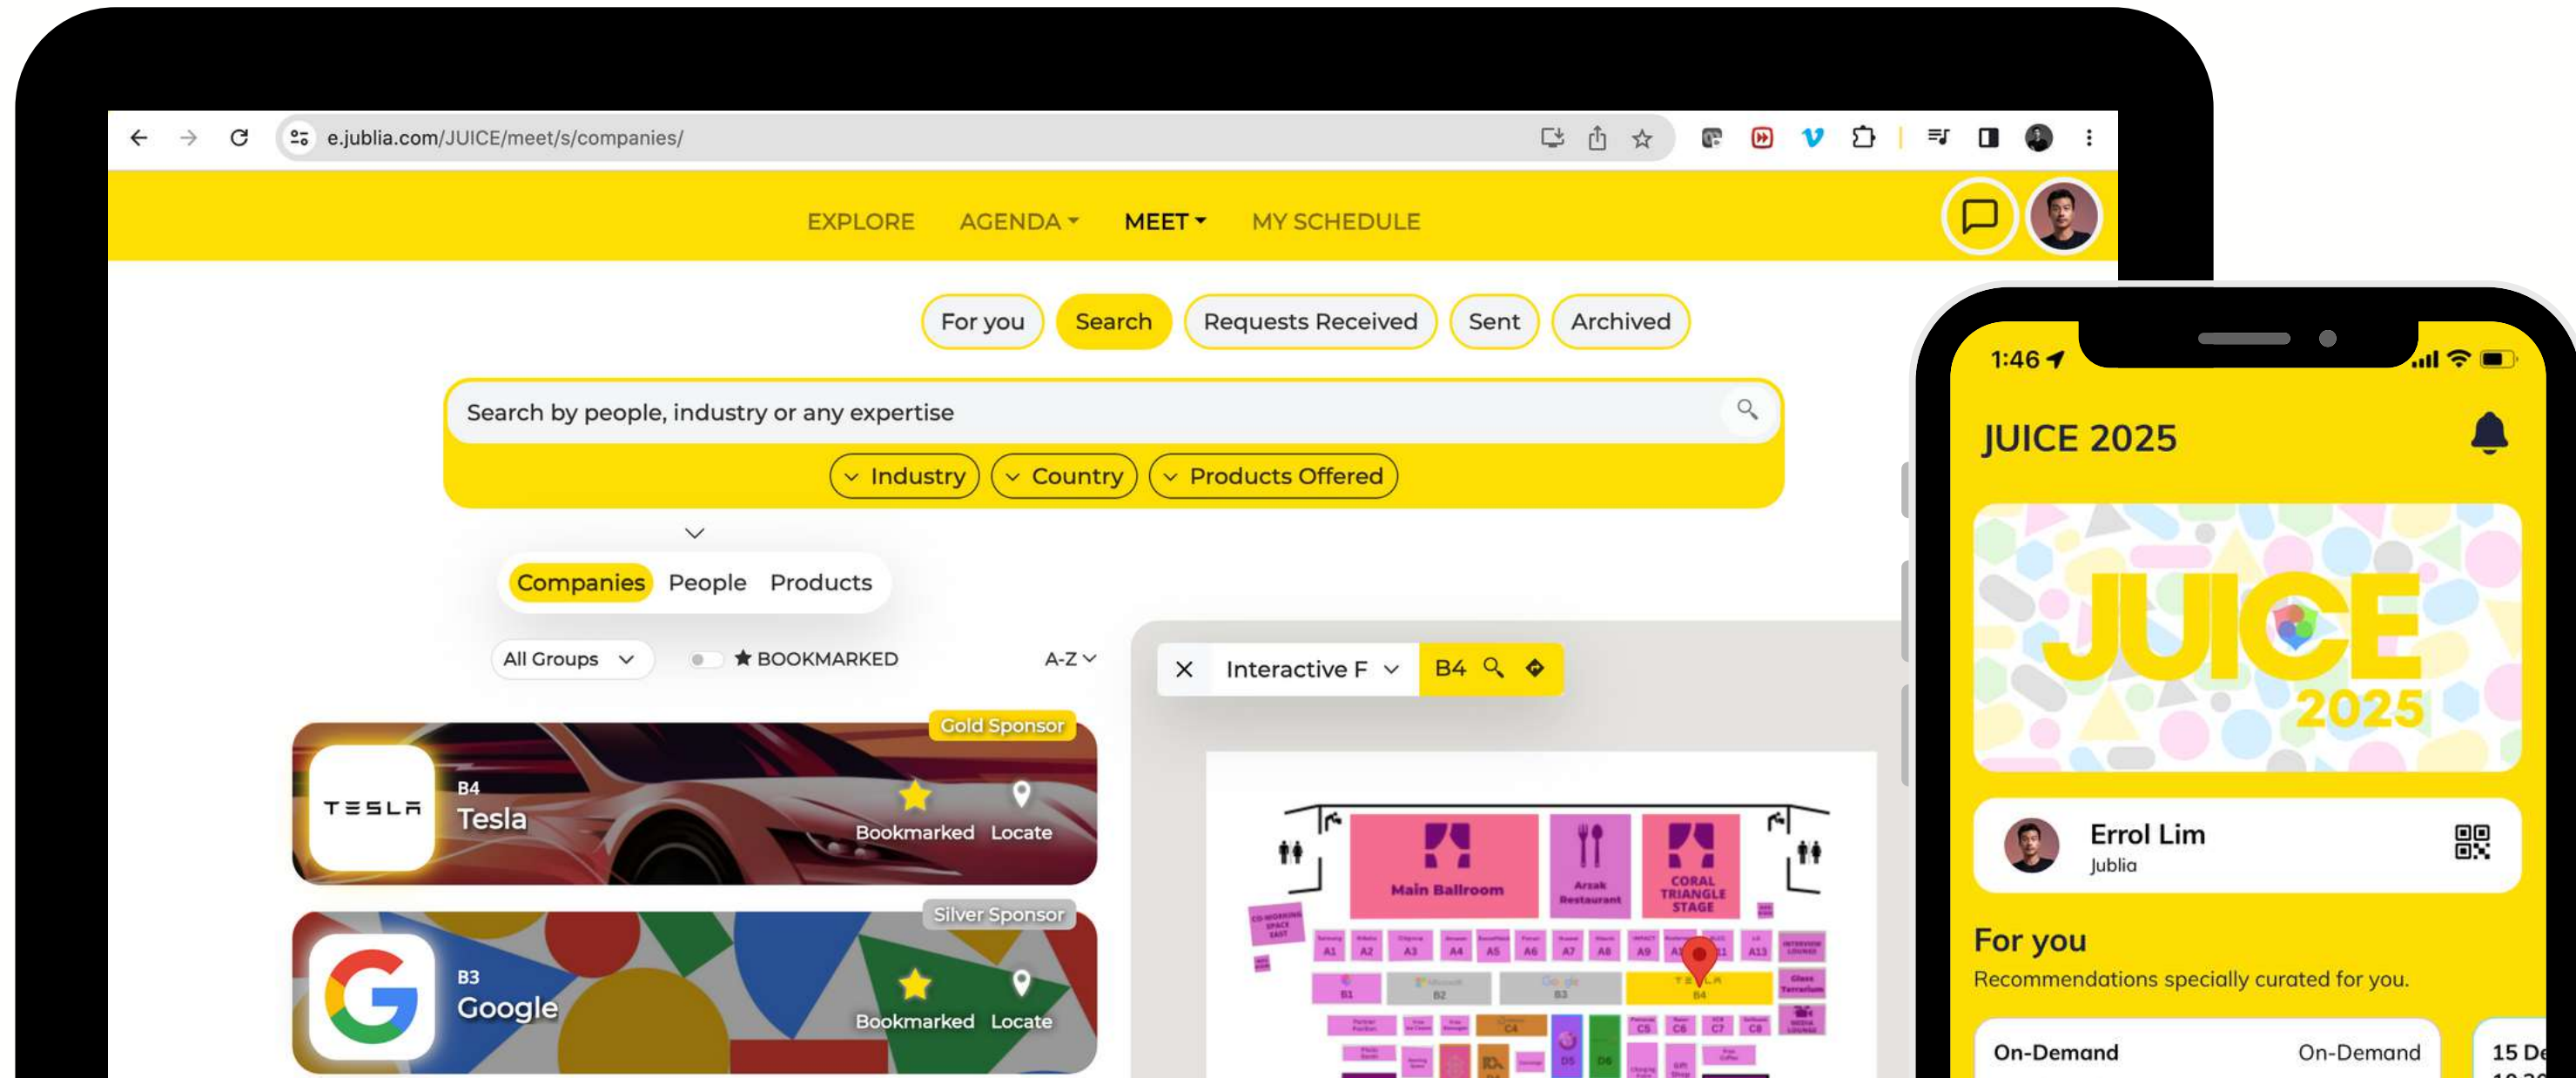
e.jublia.com/JUICE/meet/s/companies/

EXPLORE AGENDA MEET MY SCHEDULE

For you Search Requests Received Sent Archived

Search by people, industry or any expertise

Industry Country Products Offered

Companies People Products

All Groups BOOKMARKED A-Z

Gold Sponsor
TESLA
B4
Tesla
Bookmarked Locate

Silver Sponsor
B3
Google
Bookmarked Locate

Interactive F B4

Main Ballroom
Arzak Restaurant
CORAL TRIANGLE STAGE
A1 A2 A3 A4 A5 A6 A7 A8 A9 A13
B1 B2 B3 B4
C4 C5 C6 C7 C8
D5 D6

1:46

JUICE 2025

JUICE 2025

Errol Lim
Jublia

For you
Recommendations specially curated for you.

On-Demand On-Demand
15 De